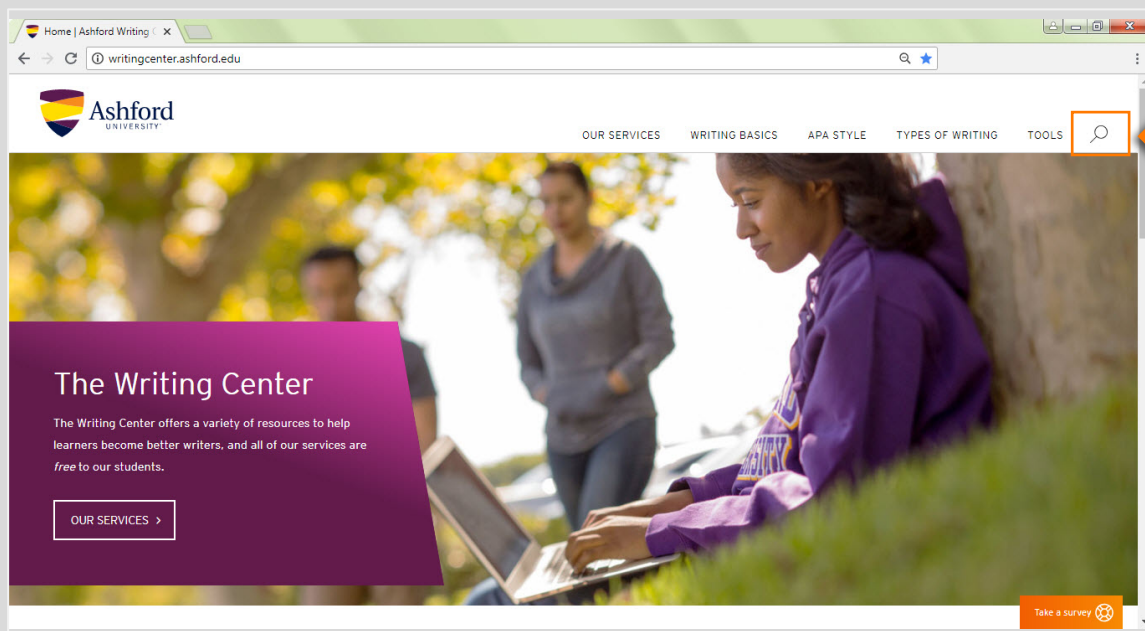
Home | Ashford Writing

writingcenter.ashford.edu

Ashford UNIVERSITY

OUR SERVICES WRITING BASICS APA STYLE TYPES OF WRITING TOOLS

The Writing Center

The Writing Center offers a variety of resources to help learners become better writers, and all of our services are *free* to our students.

OUR SERVICES >

Take a survey